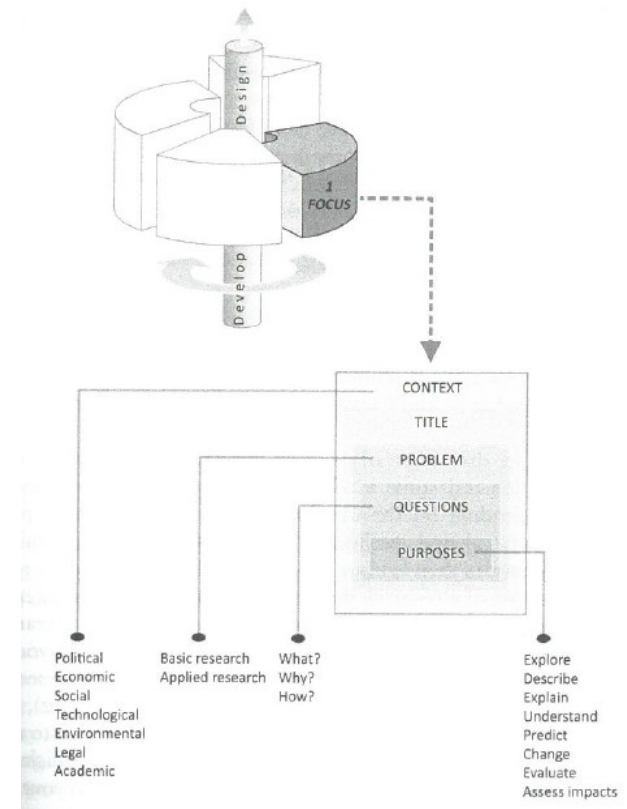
Design

1
FOCUS

Develop

CONTEXT

TITLE

PROBLEM

QUESTIONS

PURPOSES

Political
Economic
Social
Technological
Environmental
Legal
Academic

Basic research
Applied research

What?
Why?
How?

Explore
Describe
Explain
Understand
Predict
Change
Evaluate
Assess impacts